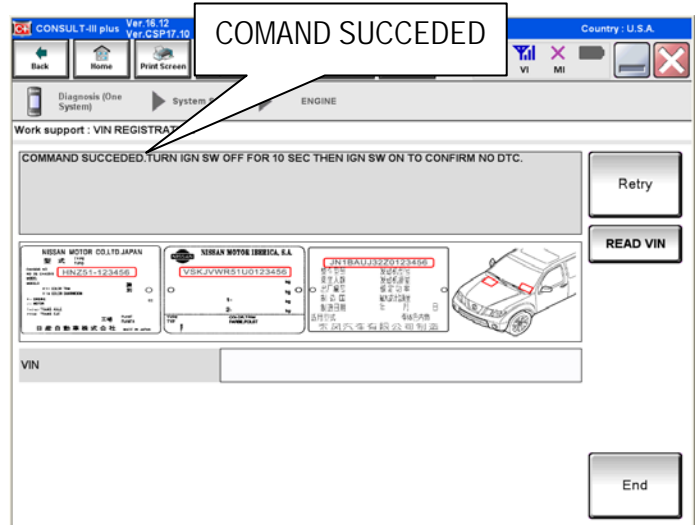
CONSULT-III plus Ver.16.12 Ver.CSP17.10

COMAND SUCCEDED

Country : U.S.A.

Back
Home
Print Screen

VI
MI

Diagnosis (One System)
System
ENGINE

Work support : VIN REGISTRAT

COMMAND SUCCEDED.TURN IGN SW OFF FOR 10 SEC THEN IGN SW ON TO CONFIRM NO DTC.

Retry

READ VIN

NISSAN MOTOR CO.,LTD.JAPAN
HNZ51-123456
日産自動車株式会社

NISSAN MOTOR IBERICA, S.A.
VSKJVWR51U0123456

JN1BAUJ32Z0123456

VIN

End